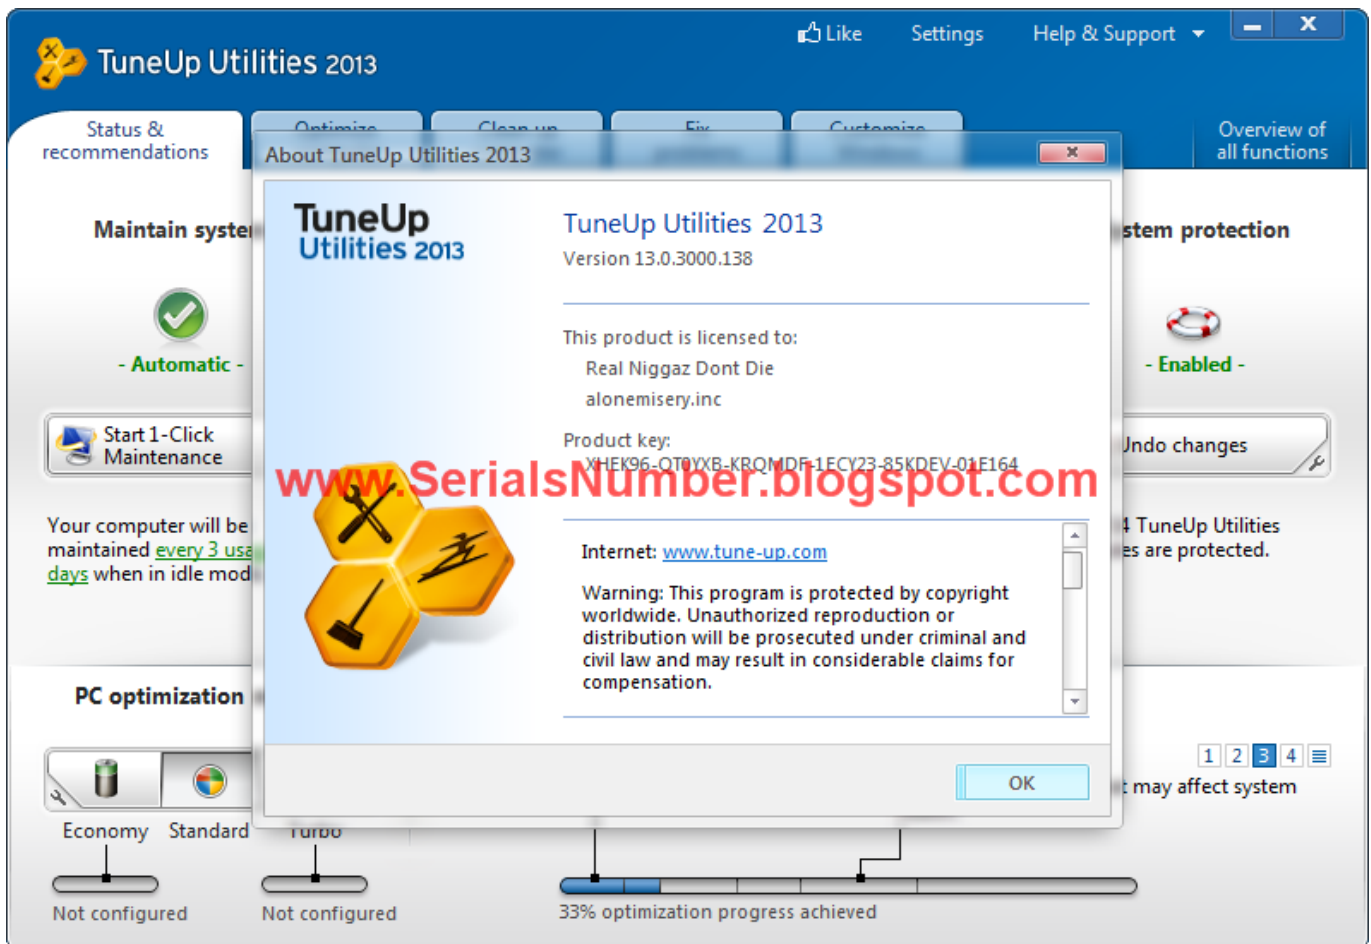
TuneUp Utilities 2013

Like Settings Help & Support

Status & recommendations

Optimize Clean up Fix Customize

Overview of all functions

About TuneUp Utilities 2013

Maintain syste

- Automatic -

Start 1-Click Maintenance

Your computer will be maintained every 3 usa days when in idle mod

stem protection

- Enabled -

Undo changes

4 TuneUp Utilities es are protected.

TuneUp Utilities 2013

TuneUp Utilities 2013
Version 13.0.3000.138

This product is licensed to:
Real Niggaz Dont Die
alonemisery.inc

Product key:
XHEK96-QT0YXB-KRQMDF-1ECY23-85KDEV-01F164

www.SerialsNumber.blogspot.com

Internet: www.tune-up.com

Warning: This program is protected by copyright worldwide. Unauthorized reproduction or distribution will be prosecuted under criminal and civil law and may result in considerable claims for compensation.

OK

PC optimization

Economy Standard Turbo

Not configured Not configured

1 2 3 4

may affect system

33% optimization progress achieved